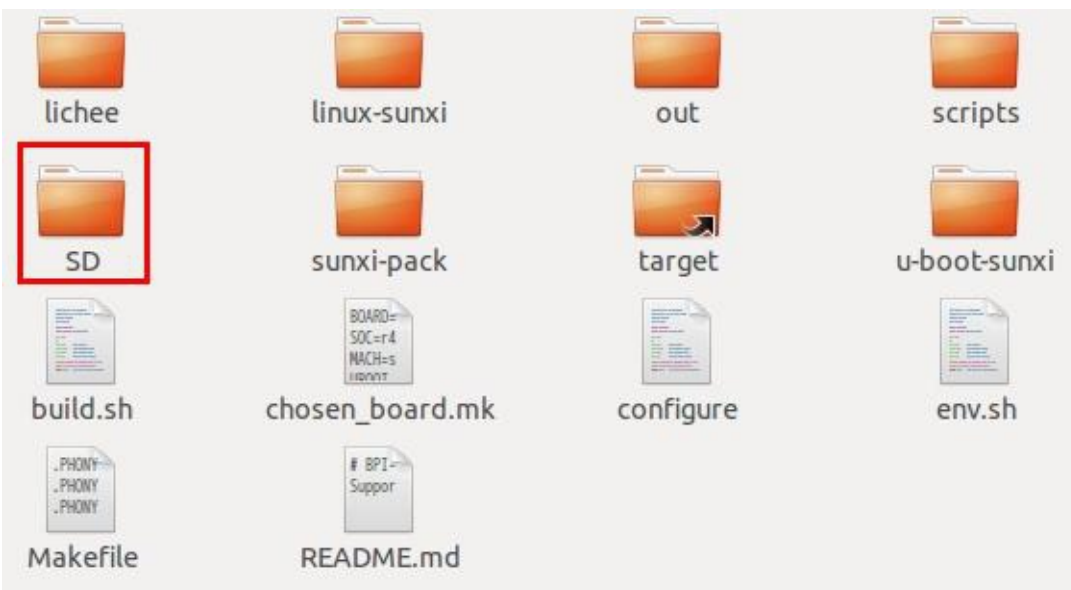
lichee

linux-sunxi

out

scripts

SD

sunxi-pack

target

u-boot-sunxi

build.sh

BOARD=
SOC=r4
MACH=s
UBOOT

chosen_board.mk

configure

env.sh

.PHONY
.PHONY
.PHONY

Makefile

# BPI-
Suppor

README.md